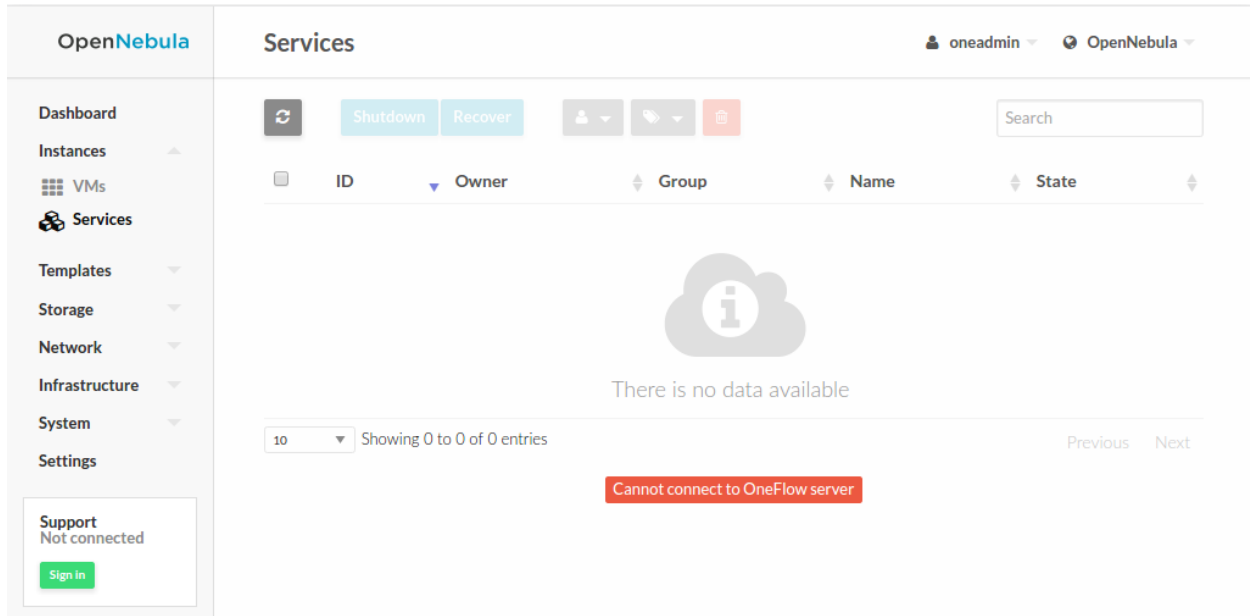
OpenNebula

Services

oneadmin

OpenNebula

Dashboard

Instances

VMs

Services

Templates

Storage

Network

Infrastructure

System

Settings

Support
Not connected

Sign in

Shutdown Recover

Search

| | ID | Owner | Group | Name | State |
|---|---|---|---|---|---|

There is no data available

10

Showing 0 to 0 of 0 entries

Previous Next

Cannot connect to OneFlow server